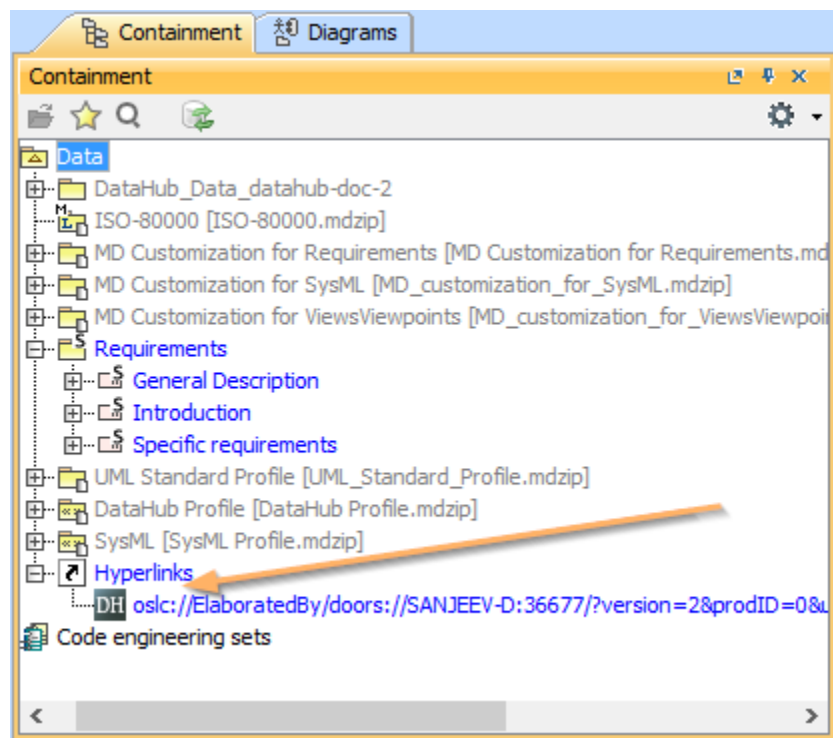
Containment
Diagrams
Containment
Data
DataHub_Data_datahub-doc-2
ISO-80000 [ISO-80000.mdzip]
MD Customization for Requirements [MD Customization for Requirements.md
MD Customization for SysML [MD_customization_for_SysML.mdzip]
MD Customization for ViewsViewpoints [MD_customization_for_ViewsViewpoi
Requirements
General Description
Introduction
Specific requirements
UML Standard Profile [UML_Standard_Profile.mdzip]
DataHub Profile [DataHub Profile.mdzip]
SysML [SysML Profile.mdzip]
Hyperlinks
DH oslc://ElaboratedBy/doors://SANJEEV-D:36677/?version=2&prodID=0&
Code engineering sets